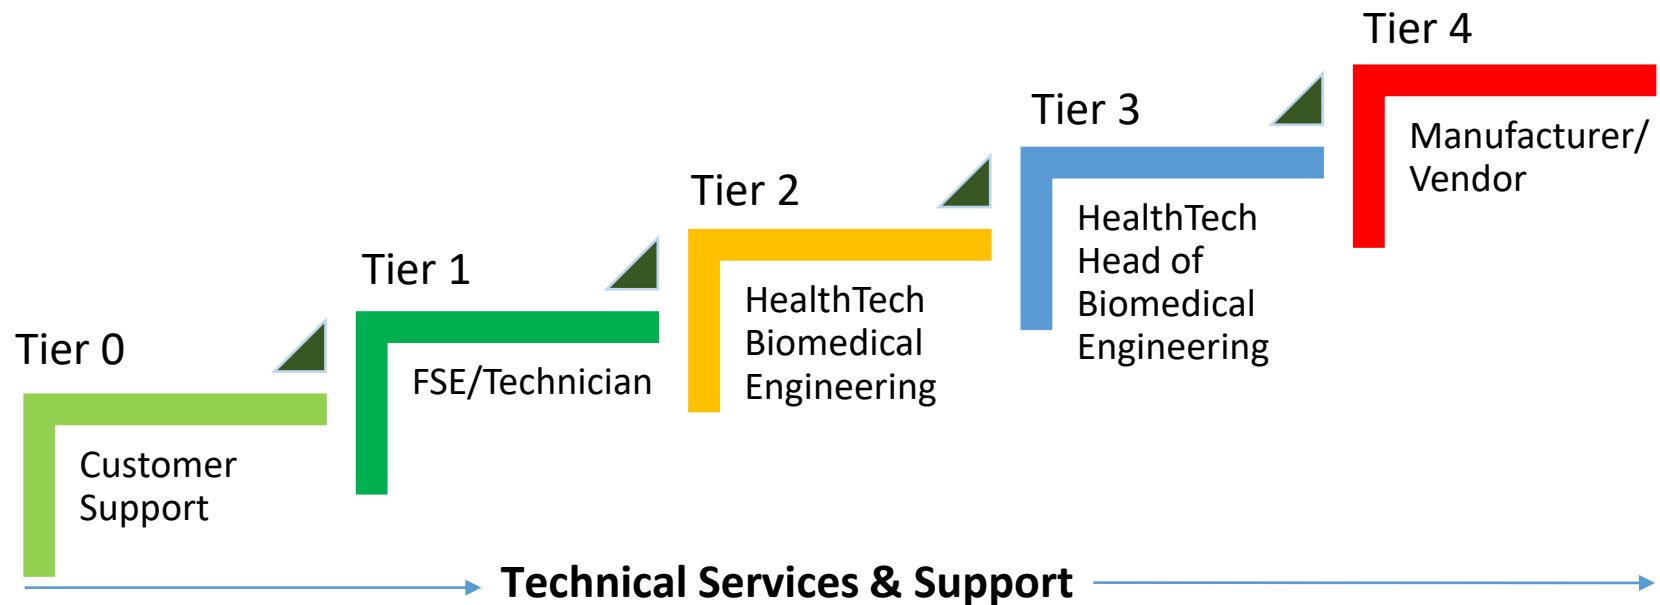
Tier 0

Customer Support

Tier 1

FSE/Technician

Tier 2

HealthTech Biomedical Engineering

Tier 3

HealthTech Head of Biomedical Engineering

Tier 4

Manufacturer/ Vendor

Technical Services & Support